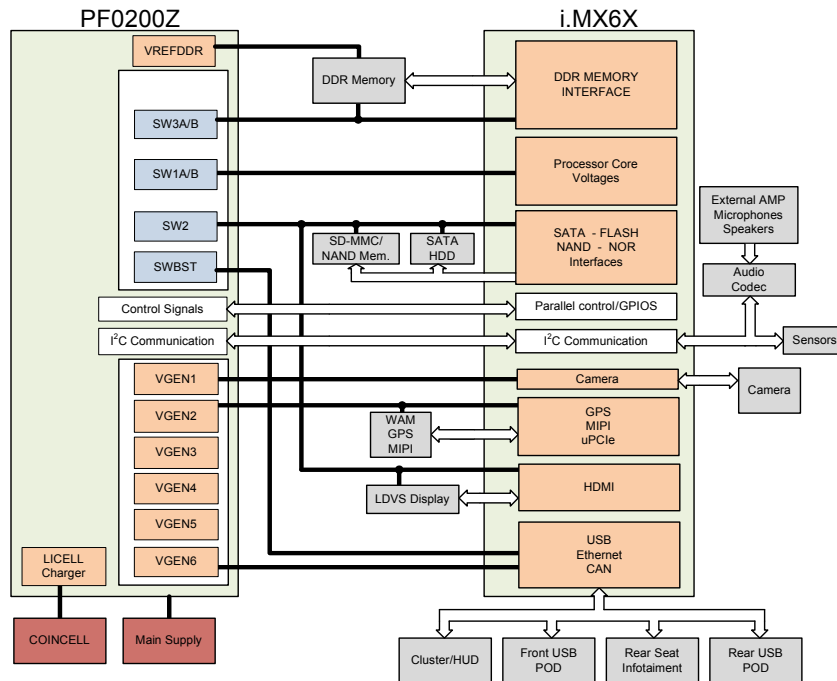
PF0200Z

i.MX6X

VREFDDR

DDR Memory

DDR MEMORY INTERFACE

SW3A/B

SW1A/B

Processor Core Voltages

External AMP Microphones Speakers

SW2

SD-MMC/ NAND Mem.

SATA HDD

SATA - FLASH NAND - NOR Interfaces

SWBST

Audio Codec

Control Signals

Parallel control/GPIOS

I$^2$C Communication

I$^2$C Communication

Sensors

VGEN1

Camera

Camera

VGEN2

WAM GPS MIPI

GPS MIPI uPCIe

VGEN3

VGEN4

HDMI

LDVS Display

VGEN5

LICELL Charger

VGEN6

USB Ethernet CAN

COINCELL

Main Supply

Cluster/HUD

Front USB POD

Rear Seat Infotaiment

Rear USB POD